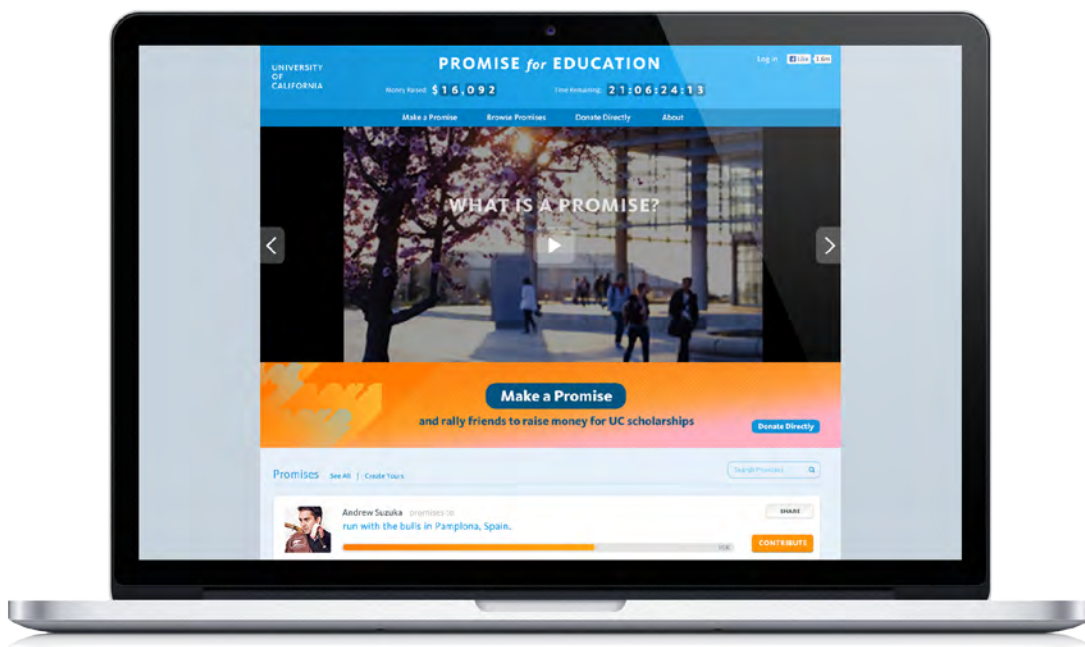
UNIVERSITY OF CALIFORNIA

PROMISE for EDUCATION

Money Raised: $16,092

Time Remaining: 21:06:24:13

Log in Like 1.6m

Make a Promise Browse Promises Donate Directly About

WHAT IS A PROMISE?

Make a Promise

and rally friends to raise money for UC scholarships

Donate Directly

Promises See All | Create Yours

Search Promises

Andrew Suzuka promises to

run with the bulls in Pamplona, Spain.

SHARE

10K

CONTRIBUTE